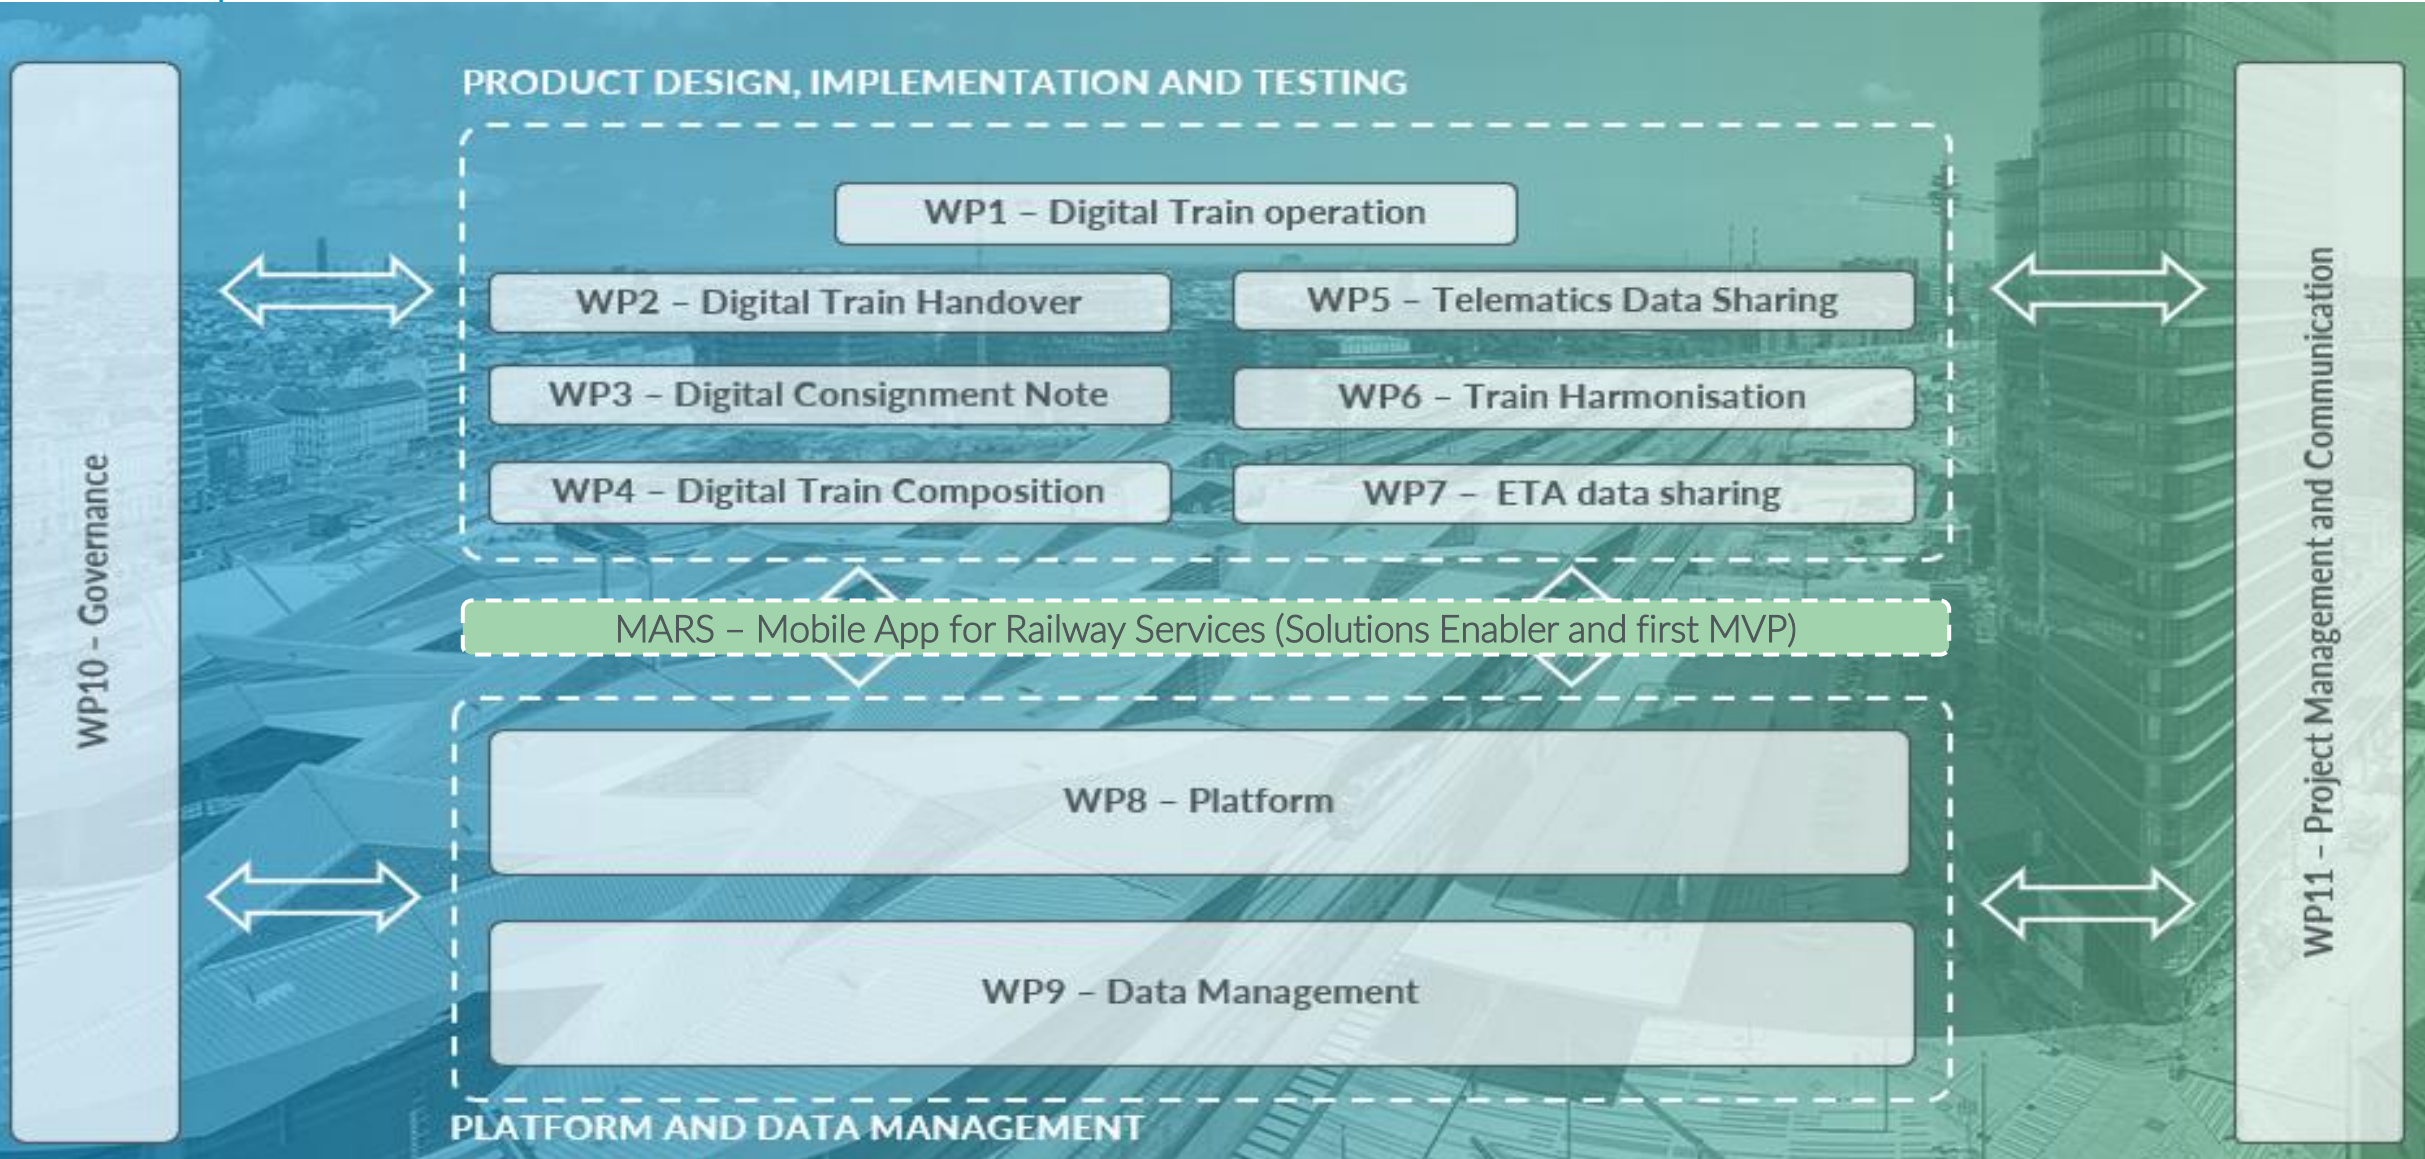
WP10 – Governance

PRODUCT DESIGN, IMPLEMENTATION AND TESTING

WP1 – Digital Train operation

WP2 – Digital Train Handover

WP5 – Telematics Data Sharing

WP3 – Digital Consignment Note

WP6 – Train Harmonisation

WP4 – Digital Train Composition

WP7 – ETA data sharing

MARS – Mobile App for Railway Services (Solutions Enabler and first MVP)

WP8 – Platform

WP9 – Data Management

PLATFORM AND DATA MANAGEMENT

WP11 – Project Management and Communication